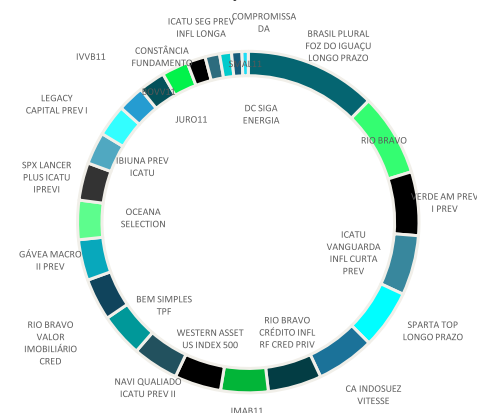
COMPROMISSADA
ICATU SEG PREV INFL LONGA
BRASIL PLURAL FOZ DO IGUAÇU LONGO PRAZO
IVVB11
CONSTÂNCIA FUNDAMENTO
SMAL11
DEVA11
DC SIGA ENERGIA
LEGACY CAPITAL PREV I
JURO11
RIO BRAVO
SPX LANCER PLUS ICATU IPREVI
IBIUNA PREV ICATU
VERDE AM PREV I PREV
OCEANA SELECTION
ICATU VANGUARDA INFL CURTA PREV
GÁVEA MACRO II PREV
RIO BRAVO VALOR IMOBILIÁRIO CRED
BEM SIMPLES TPF
SPARTA TOP LONGO PRAZO
RIO BRAVO CRÉDITO INFL RF CRED PRIV
WESTERN ASSET US INDEX 500
NAVI QUALIADO ICATU PREV II
CA INDOSUEZ VITESSE
IMAB11